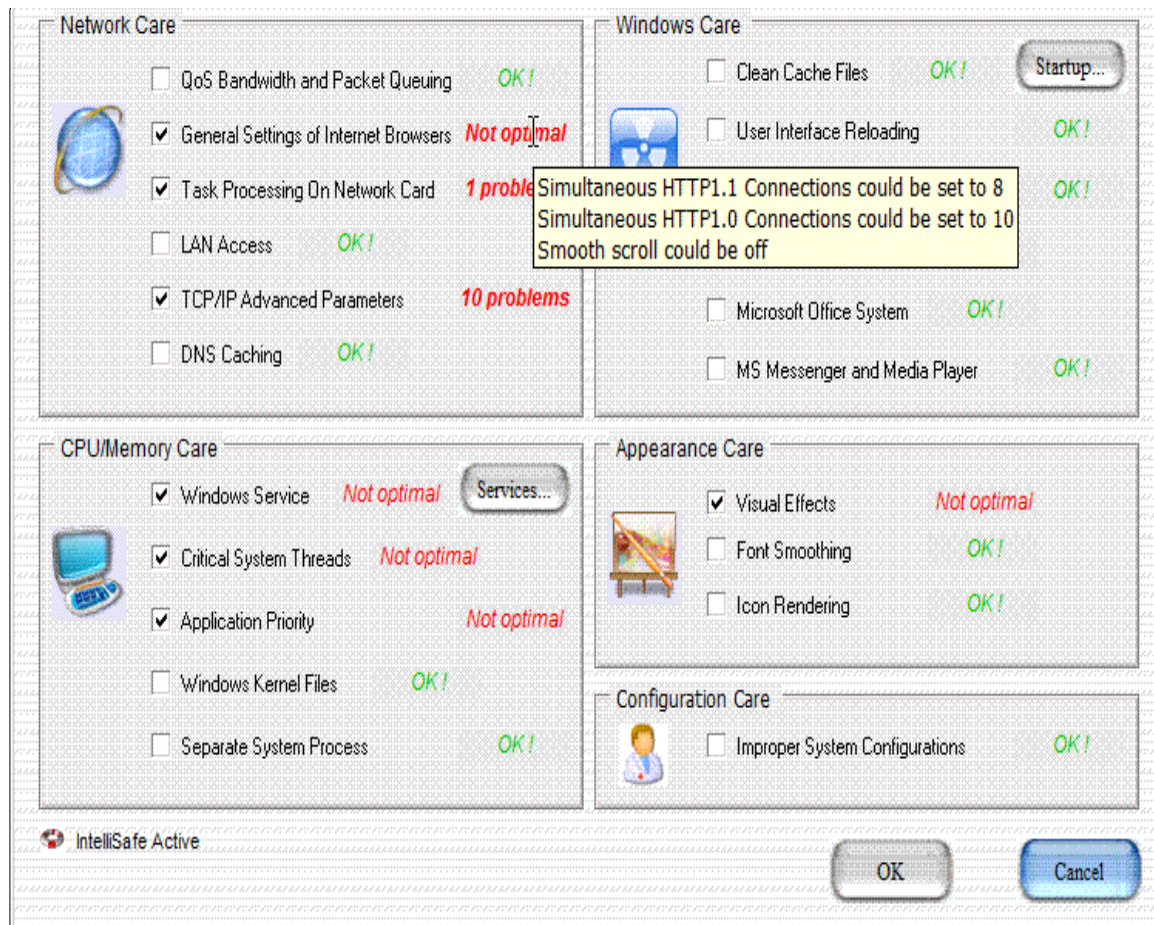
Network Care

QoS Bandwidth and Packet Queuing OK !

General Settings of Internet Browsers Not optimal

Task Processing On Network Card 1 proble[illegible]

LAN Access OK !

TCP/IP Advanced Parameters 10 problems

DNS Caching OK !

Simultaneous HTTP1.1 Connections could be set to 8
Simultaneous HTTP1.0 Connections could be set to 10
Smooth scroll could be off

Windows Care

Clean Cache Files OK !

Startup...

User Interface Reloading OK !

OK !

Microsoft Office System OK !

MS Messenger and Media Player OK !

CPU/Memory Care

Windows Service Not optimal

Services...

Critical System Threads Not optimal

Application Priority Not optimal

Windows Kernel Files OK !

Separate System Process OK !

Appearance Care

Visual Effects Not optimal

Font Smoothing OK !

Icon Rendering OK !

Configuration Care

Improper System Configurations OK !

IntelliSafe Active

OK

Cancel